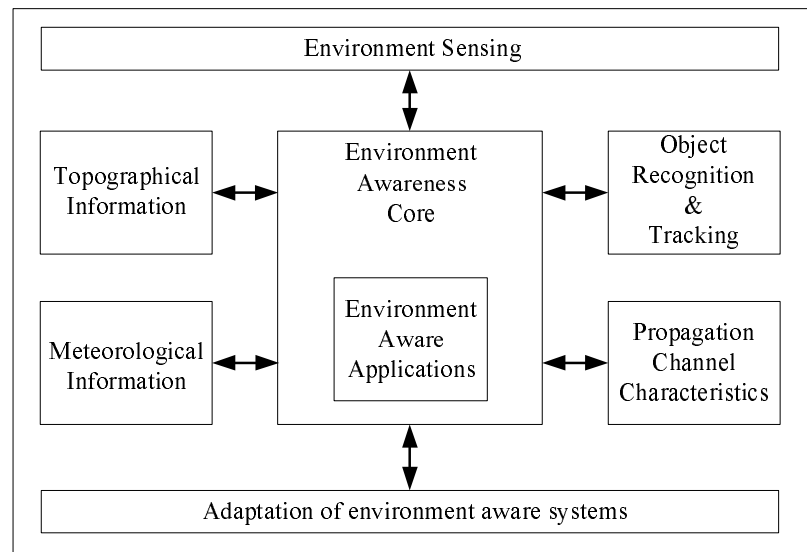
Environment Sensing

Topographical Information

Environment Awareness Core

Environment Aware Applications

Object Recognition & Tracking

Meteorological Information

Propagation Channel Characteristics

Adaptation of environment aware systems